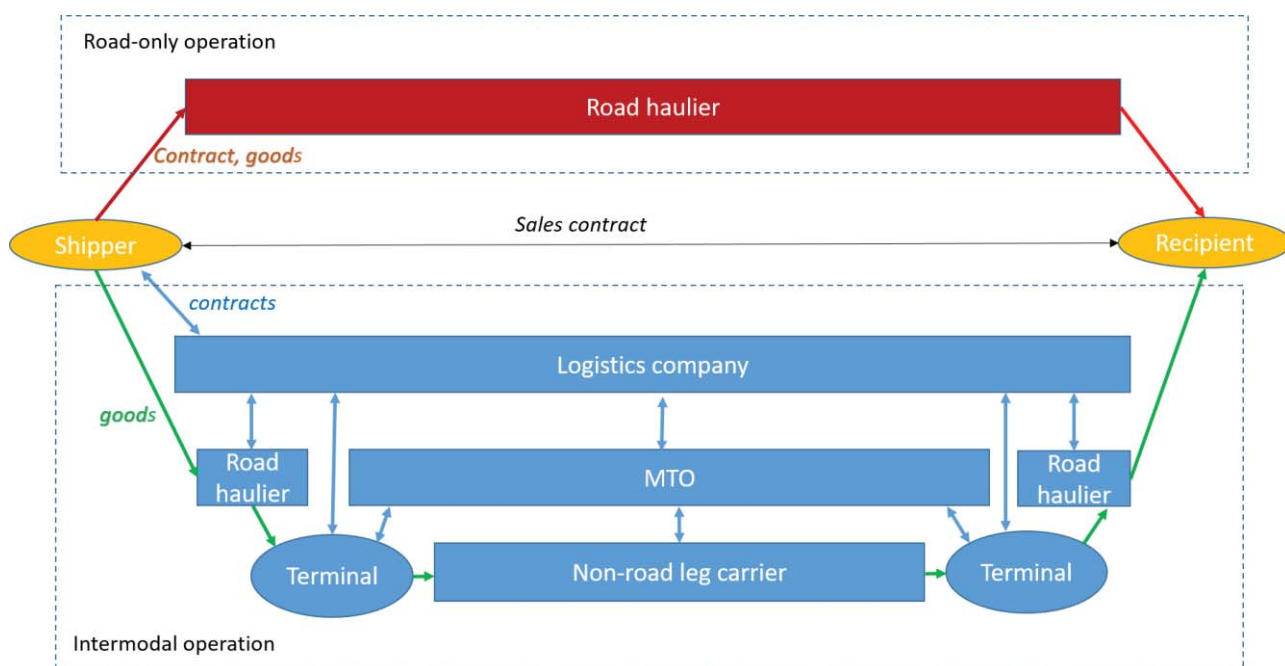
Road-only operation

Road haulier

Contract, goods

Shipper

Sales contract

Recipient

contracts

Logistics company

goods

Road haulier

MTO

Road haulier

Terminal

Non-road leg carrier

Terminal

Intermodal operation